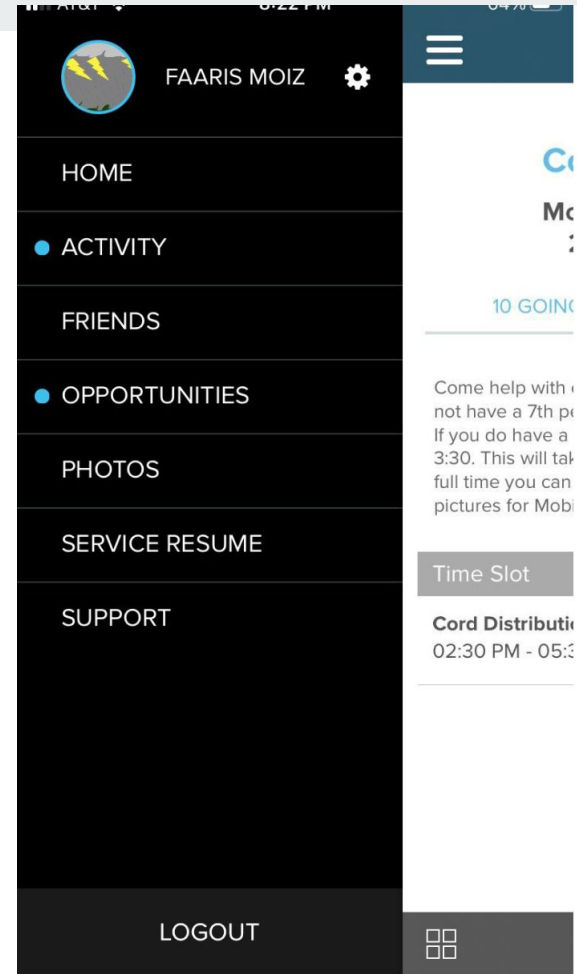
FAARIS MOIZ

HOME

ACTIVITY

FRIENDS

OPPORTUNITIES

PHOTOS

SERVICE RESUME

SUPPORT

LOGOUT

Co

Mo

2

10 GOIN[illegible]

Come help with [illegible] not have a 7th pe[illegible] If you do have a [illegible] 3:30. This will tak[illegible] full time you can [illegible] pictures for Mobi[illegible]

Time Slot

Cord Distributi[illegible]
02:30 PM - 05:3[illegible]